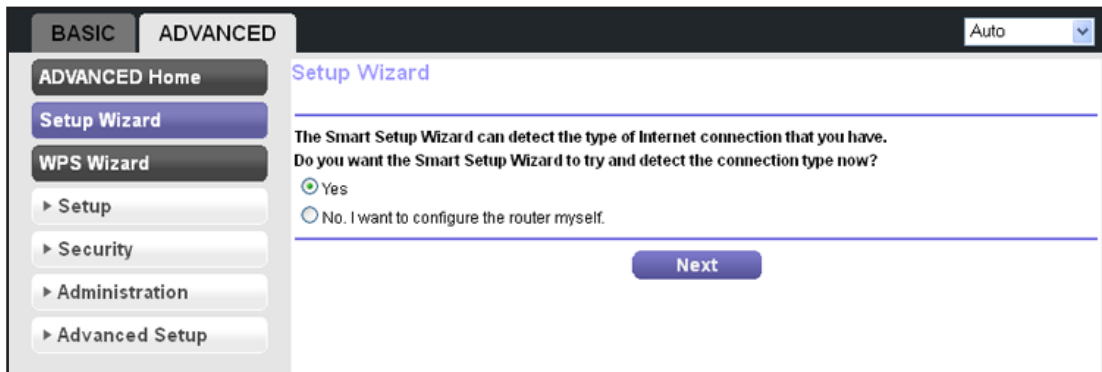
BASIC ADVANCED

Auto

ADVANCED Home

Setup Wizard

WPS Wizard

▸ Setup

▸ Security

▸ Administration

▸ Advanced Setup

Setup Wizard

The Smart Setup Wizard can detect the type of Internet connection that you have.
Do you want the Smart Setup Wizard to try and detect the connection type now?

Yes

No. I want to configure the router myself.

Next